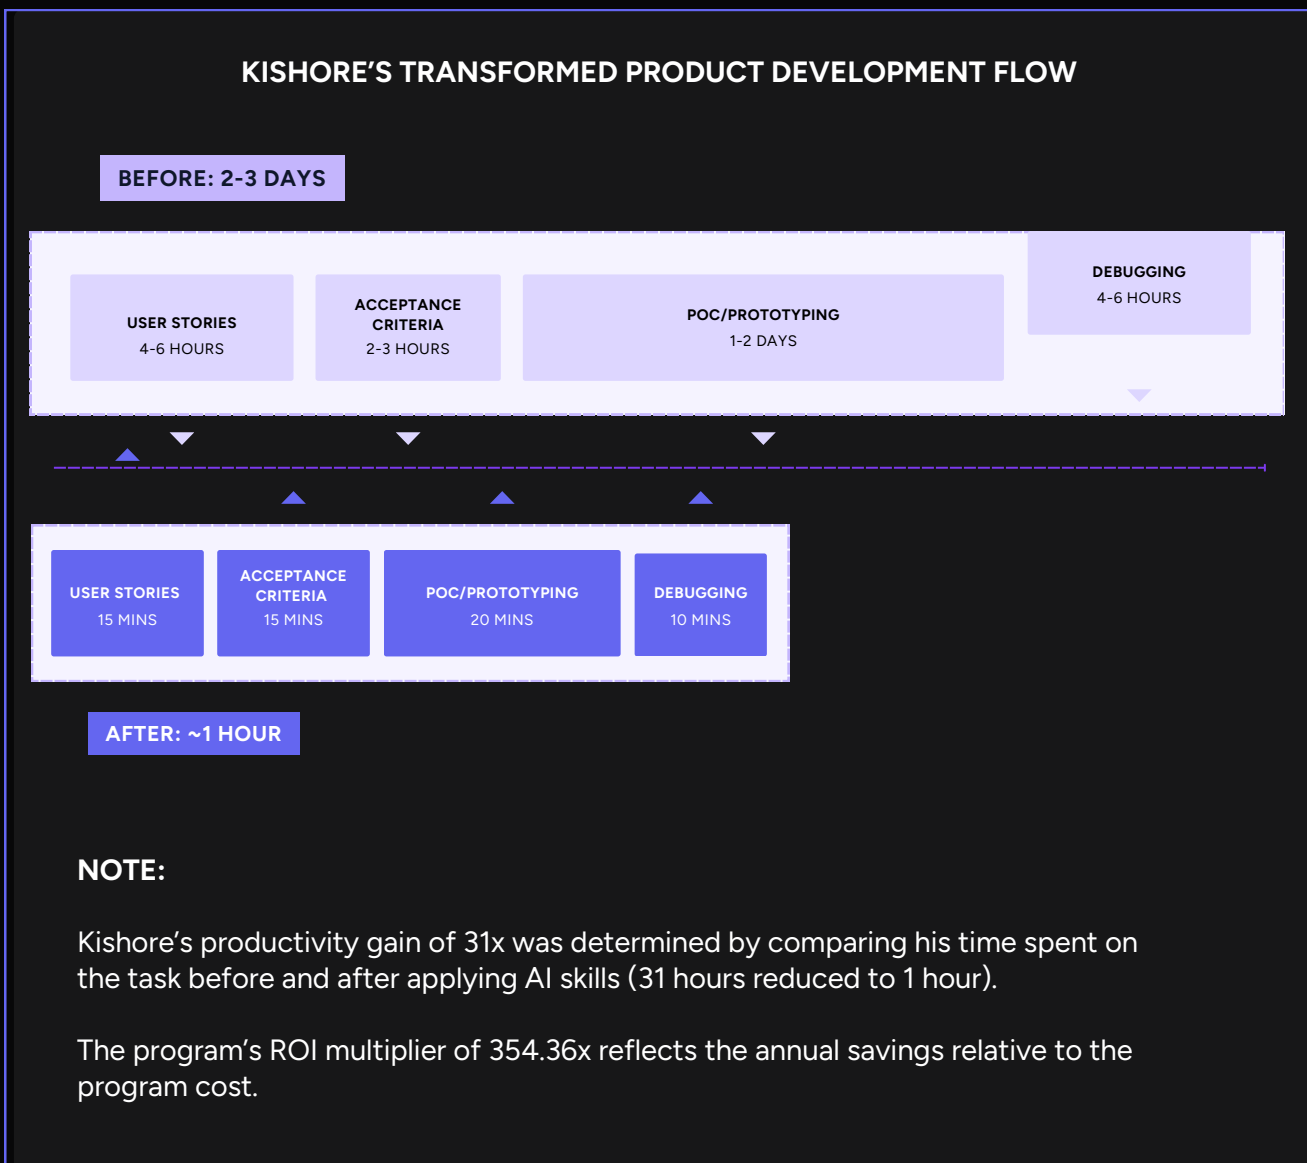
KISHORE'S TRANSFORMED PRODUCT DEVELOPMENT FLOW

BEFORE: 2-3 DAYS

USER STORIES
4-6 HOURS

ACCEPTANCE CRITERIA
2-3 HOURS

POC/PROTOTYPING
1-2 DAYS

DEBUGGING
4-6 HOURS

USER STORIES
15 MINS

ACCEPTANCE CRITERIA
15 MINS

POC/PROTOTYPING
20 MINS

DEBUGGING
10 MINS

AFTER: ~1 HOUR

NOTE:

Kishore's productivity gain of 31x was determined by comparing his time spent on the task before and after applying AI skills (31 hours reduced to 1 hour).

The program's ROI multiplier of 354.36x reflects the annual savings relative to the program cost.